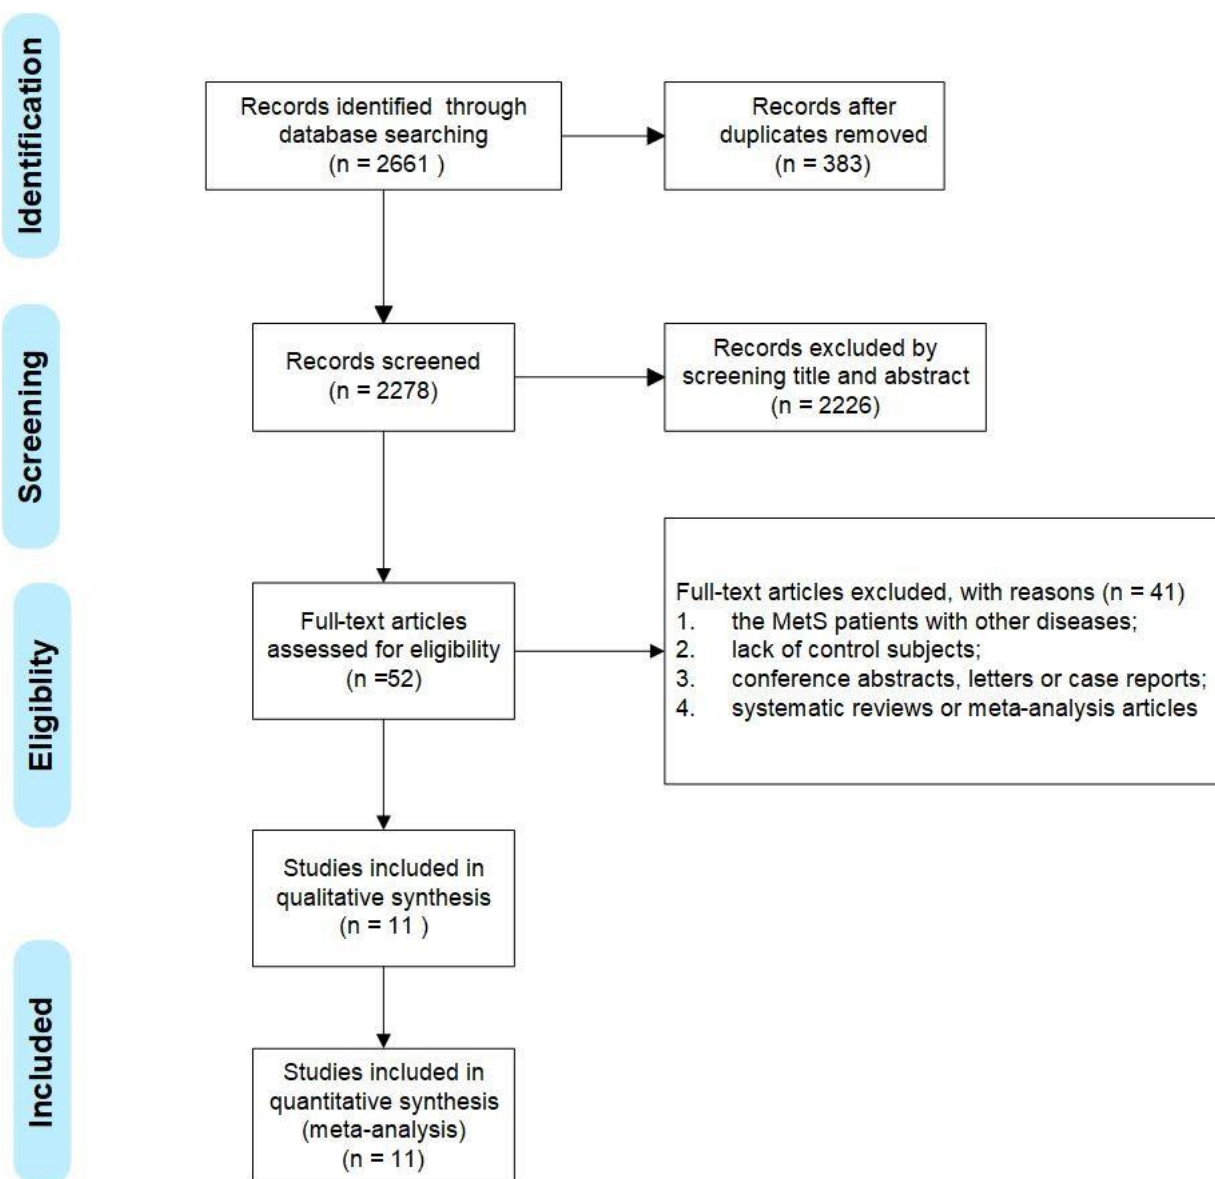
Identification

Records identified through database searching (n = 2661 )

Records after duplicates removed (n = 383)

Screening

Records screened (n = 2278)

Records excluded by screening title and abstract (n = 2226)

Eligiblity

Full-text articles assessed for eligibility (n =52)

Full-text articles excluded, with reasons (n = 41)
1. the MetS patients with other diseases;
2. lack of control subjects;
3. conference abstracts, letters or case reports;
4. systematic reviews or meta-analysis articles

Studies included in qualitative synthesis (n = 11 )

Included

Studies included in quantitative synthesis (meta-analysis) (n = 11)